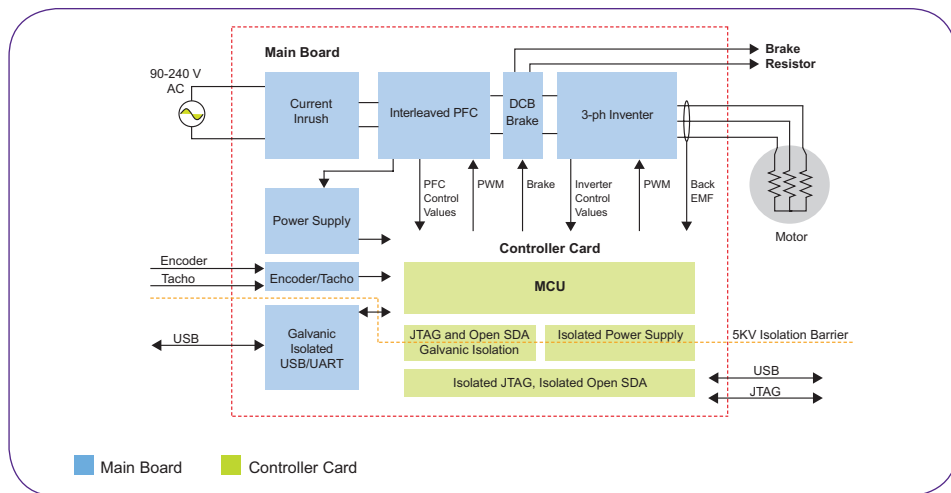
Main Board

90-240 V AC

Current Inrush

Interleaved PFC

DCB Brake

3-ph Inventer

Brake Resistor

Motor

Power Supply

PFC Control Values

PWM

Brake

Inverter Control Values

PWM

Back EMF

Controller Card

Encoder

Tacho

Encoder/Tacho

MCU

USB

Galvanic Isolated USB/UART

JTAG and Open SDA Galvanic Isolation

Isolated Power Supply

5KV Isolation Barrier

Isolated JTAG, Isolated Open SDA

USB

JTAG

Main Board

Controller Card